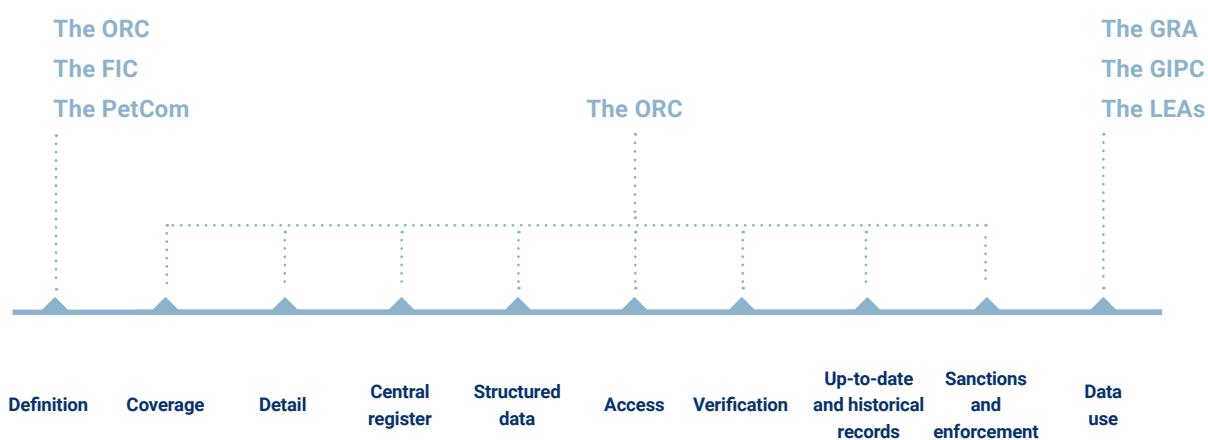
The ORC
The FIC
The PetCom

The ORC

The GRA
The GIPC
The LEAs

Definition

Coverage

Detail

Central register

Structured data

Access

Verification

Up-to-date and historical records

Sanctions and enforcement

Data use